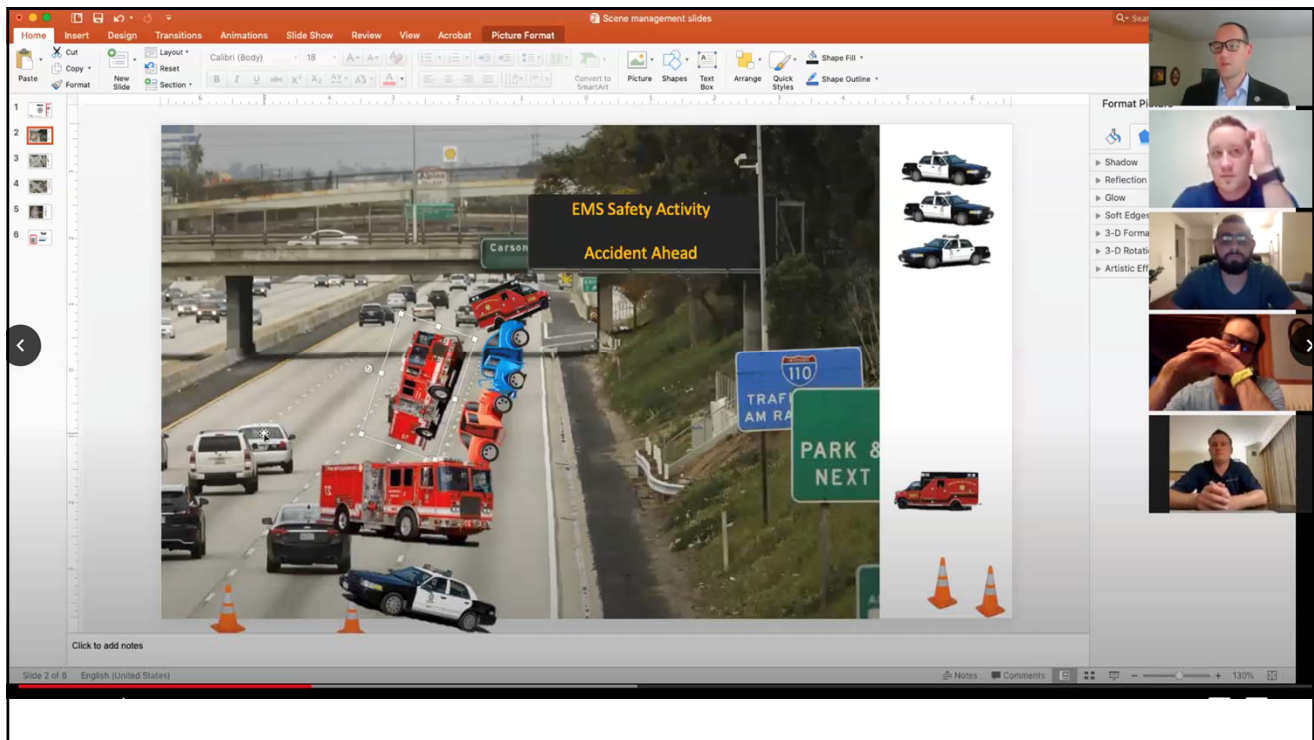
Scene management slides

Home Insert Design Transitions Animations Slide Show Review View Acrobat Picture Format

Paste Cut Copy Format New Slide Layout Reset Section Calibri (Body) 18 Convert to SmartArt Picture Shapes Text Box Arrange Quick Styles Shape Fill Shape Outline

Format Picture

Shadow
Reflection
Glow
Soft Edges
3-D Forma
3-D Rotati
Artistic Eff

1
2
3
4
5
6

EMS Safety Activity

Accident Ahead

Carson

110

TRAF
AM RA

PARK &
NEXT

Click to add notes

Slide 2 of 6 English (United States) Notes Comments 130%